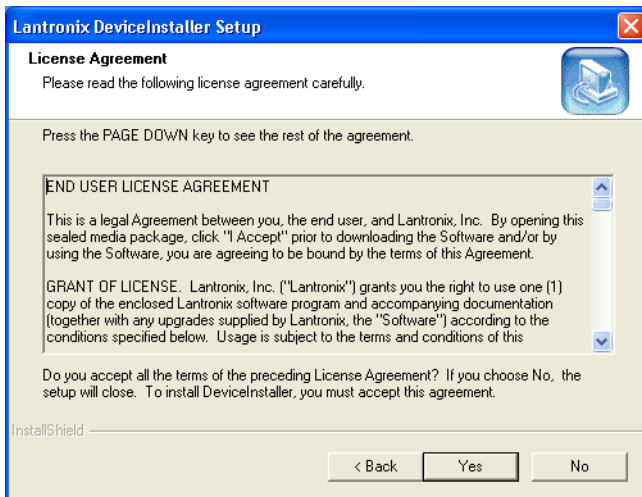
Lantronix DeviceInstaller Setup

License Agreement
Please read the following license agreement carefully.

Press the PAGE DOWN key to see the rest of the agreement.

END USER LICENSE AGREEMENT

This is a legal Agreement between you, the end user, and Lantronix, Inc. By opening this sealed media package, click "I Accept" prior to downloading the Software and/or by using the Software, you are agreeing to be bound by the terms of this Agreement.

GRANT OF LICENSE. Lantronix, Inc. ("Lantronix") grants you the right to use one (1) copy of the enclosed Lantronix software program and accompanying documentation (together with any upgrades supplied by Lantronix, the "Software") according to the conditions specified below. Usage is subject to the terms and conditions of this

Do you accept all the terms of the preceding License Agreement? If you choose No, the setup will close. To install DeviceInstaller, you must accept this agreement.

InstallShield

< Back Yes No